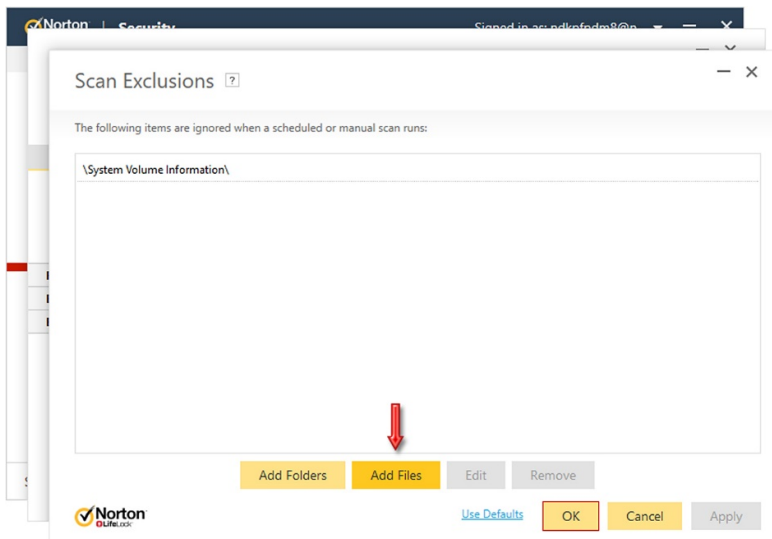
Norton | Security

Signed in as: ndkpfpdm8@n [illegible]

Scan Exclusions ?

The following items are ignored when a scheduled or manual scan runs:

\System Volume Information\

Add Folders

Add Files

Edit

Remove

Norton LifeLock

Use Defaults

OK

Cancel

Apply